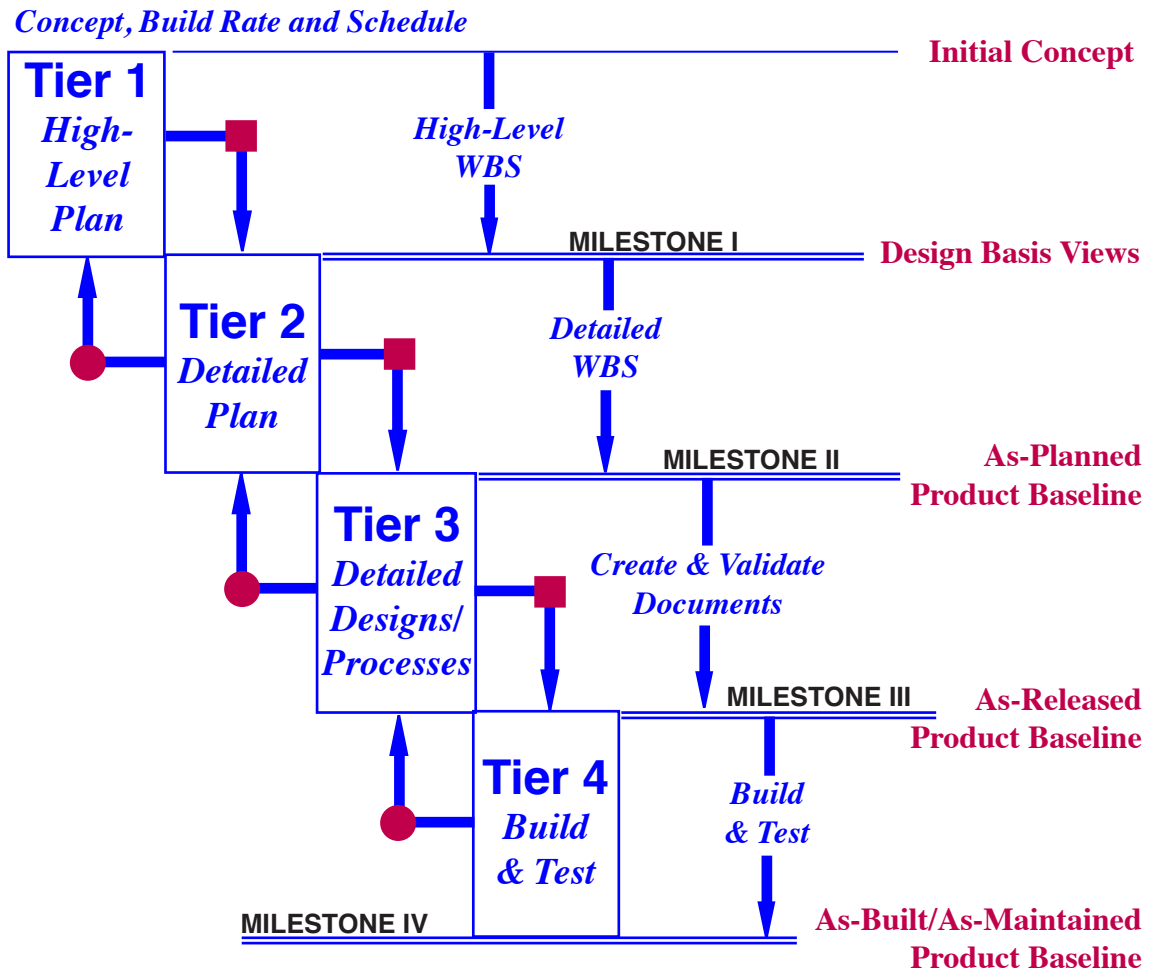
Concept, Build Rate and Schedule

Initial Concept

Tier 1
High-Level Plan

High-Level WBS

MILESTONE I

Design Basis Views

Tier 2
Detailed Plan

Detailed WBS

MILESTONE II

As-Planned Product Baseline

Tier 3
Detailed Designs/ Processes

Create & Validate Documents

MILESTONE III

As-Released Product Baseline

Tier 4
Build & Test

Build & Test

MILESTONE IV

As-Built/As-Maintained Product Baseline